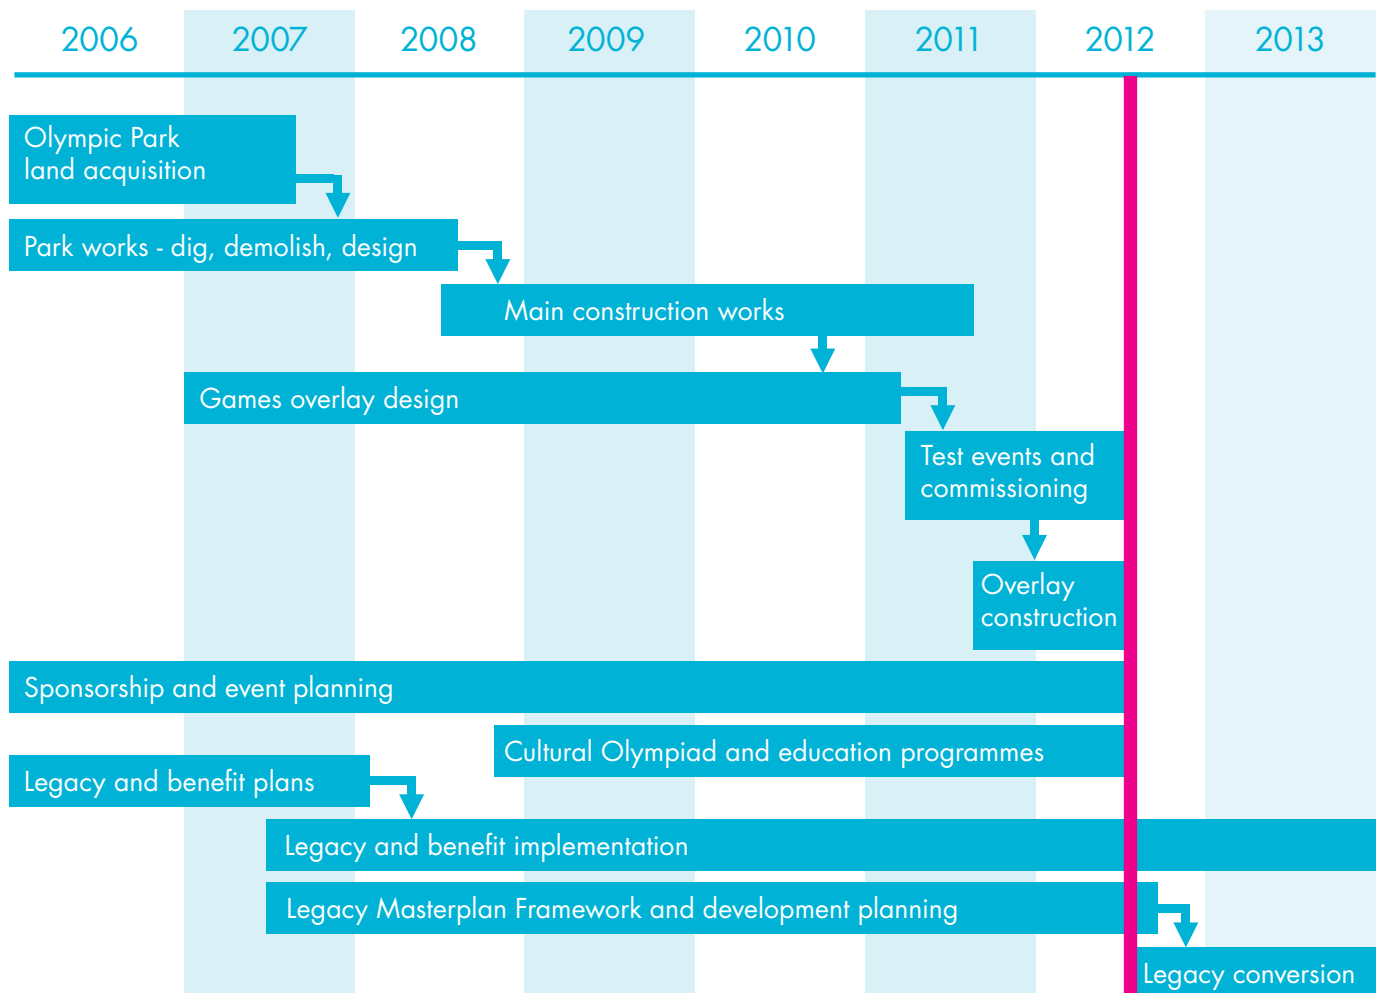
2006 2007 2008 2009 2010 2011 2012 2013

Olympic Park land acquisition

Park works - dig, demolish, design

Main construction works

Games overlay design

Test events and commissioning

Overlay construction

Sponsorship and event planning

Cultural Olympiad and education programmes

Legacy and benefit plans

Legacy and benefit implementation

Legacy Masterplan Framework and development planning

Legacy conversion